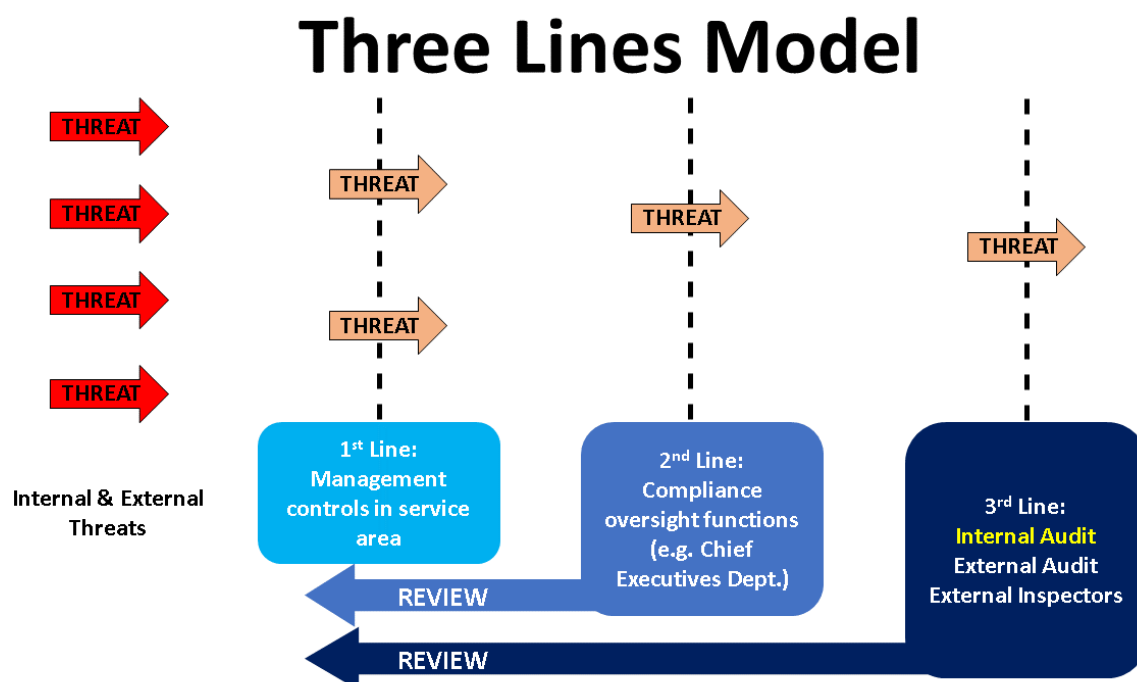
Three Lines Model

THREAT

THREAT

THREAT

THREAT

THREAT

THREAT

THREAT

THREAT

Internal & External Threats

1$^{st}$ Line: Management controls in service area

2$^{nd}$ Line: Compliance oversight functions (e.g. Chief Executives Dept.)

3$^{rd}$ Line: Internal Audit External Audit External Inspectors

REVIEW

REVIEW